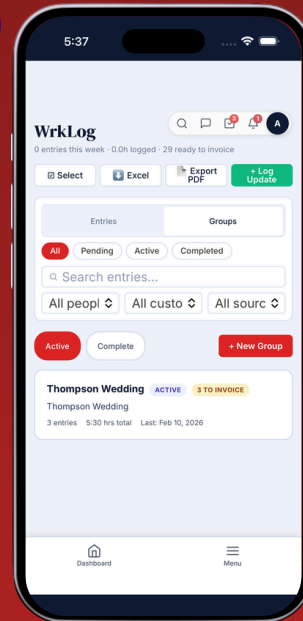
5:37

WrkLog

3 1 A

0 entries this week · 0.0h logged · 29 ready to invoice

Select

Excel

Export PDF

+ Log Update

Entries

Groups

All

Pending

Active

Completed

Search entries...

All peopl

All custo

All sourc

Active

Complete

+ New Group

Thompson Wedding

ACTIVE

3 TO INVOICE

Thompson Wedding

3 entries 5:30 hrs total Last: Feb 10, 2026

Dashboard

Menu